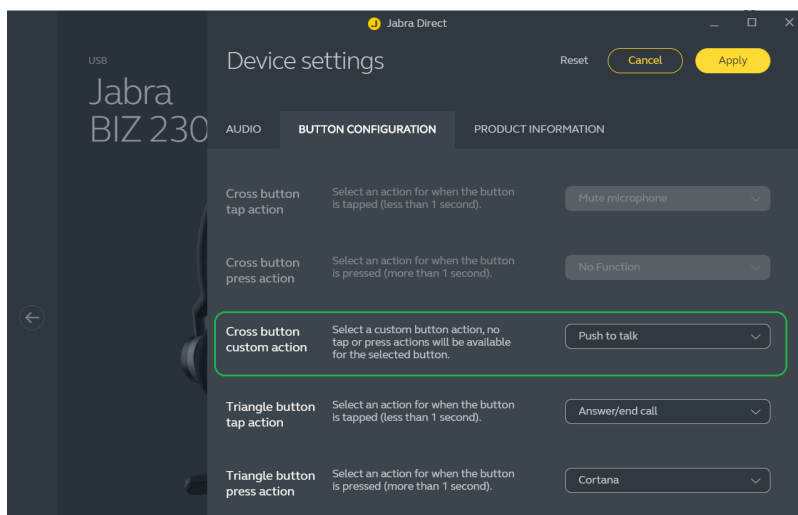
Jabra Direct

USB
Jabra
BIZ 230

Device settings

Reset
Cancel
Apply

AUDIO
BUTTON CONFIGURATION
PRODUCT INFORMATION

Cross button tap action
Select an action for when the button is tapped (less than 1 second).
Mute microphone

Cross button press action
Select an action for when the button is pressed (more than 1 second).
No Function

Cross button custom action
Select a custom button action, no tap or press actions will be available for the selected button.
Push to talk

Triangle button tap action
Select an action for when the button is tapped (less than 1 second).
Answer/end call

Triangle button press action
Select an action for when the button is pressed (more than 1 second).
Cortana